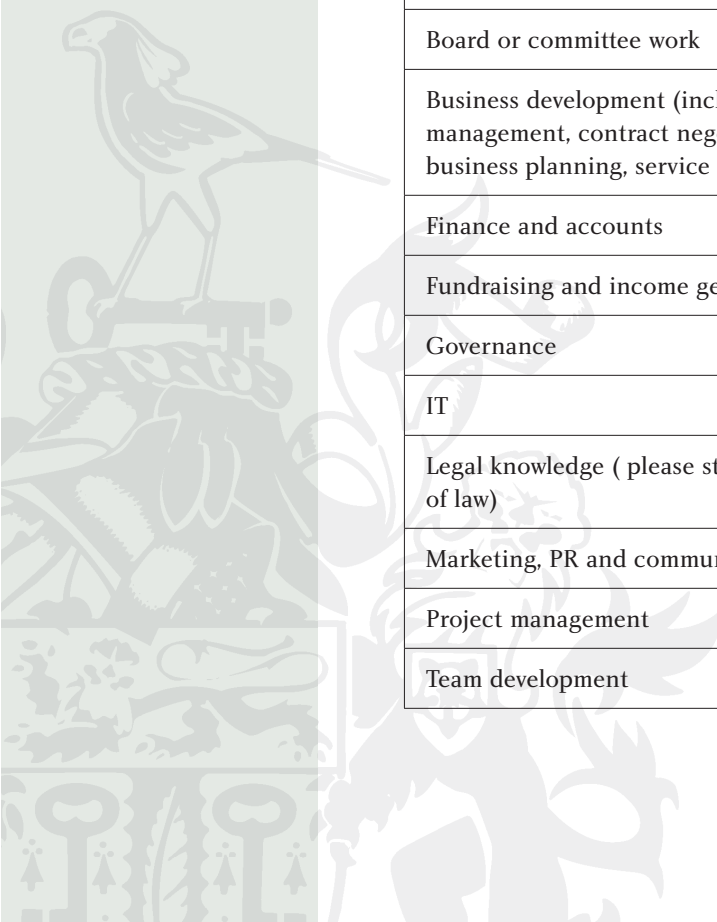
| |
|---|
| Board or committee work |
| Business development (incl management, contract neg business planning, service |
| Finance and accounts |
| Fundraising and income ge |
| Governance |
| IT |
| Legal knowledge ( please st of law) |
| Marketing, PR and commun |
| Project management |
| Team development |